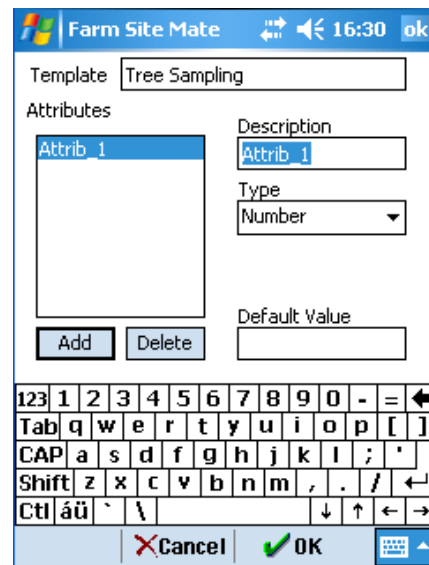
Farm Site Mate 16:30 ok

Template Tree Sampling

Attributes

Attrib_1

Description
Attrib_1

Type
Number

Default Value

Add Delete

123 1 2 3 4 5 6 7 8 9 0 - =
Tab q w e r t y u i o p [ ]
CAP a s d f g h j k l ; '
Shift z x c v b n m , . /
Ctl áü ` \

Cancel OK